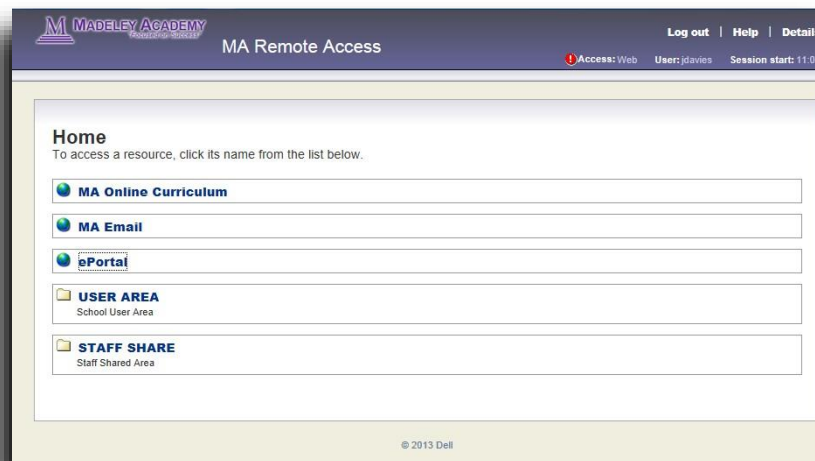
M MADELEY ACADEMY
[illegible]

MA Remote Access

Log out | Help | Detail

Access: Web User: jdavies Session start: 11:0

Home
To access a resource, click its name from the list below.

MA Online Curriculum

MA Email

ePortal

USER AREA
School User Area

STAFF SHARE
Staff Shared Area

© 2013 Dell